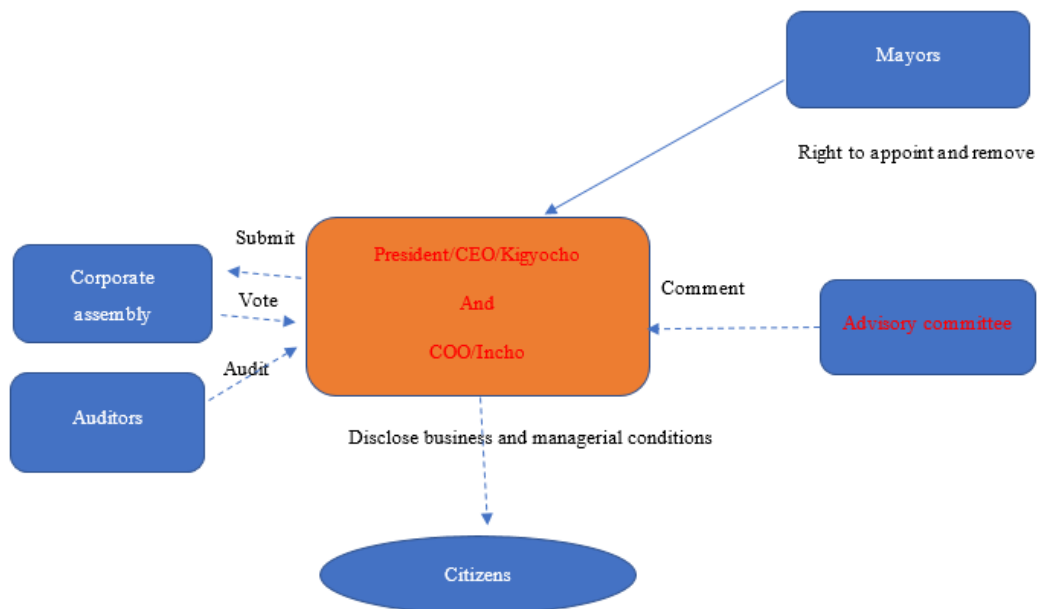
Mayors

Right to appoint and remove

Submit

Corporate assembly

Vote

President/CEO/Kigyocho

And

COO/Incho

Comment

Advisory committee

Audit

Auditors

Disclose business and managerial conditions

Citizens